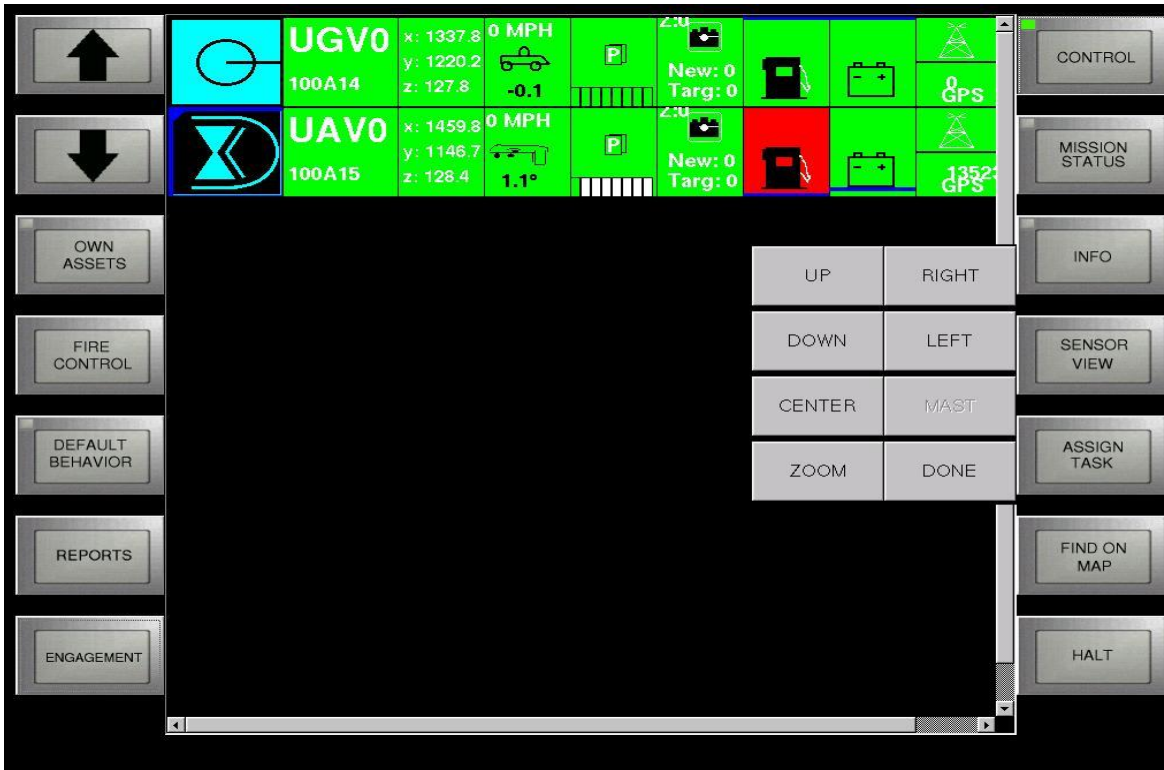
UGV0
100A14
x: 1337.8
y: 1220.2
z: 127.8
0 MPH
-0.1
P
2:0
New: 0
Targ: 0
0
GPS

UAV0
100A15
x: 1459.8
y: 1146.7
z: 128.4
0 MPH
1.1°
P
2:0
New: 0
Targ: 0
1352
GPS

OWN ASSETS
FIRE CONTROL
DEFAULT BEHAVIOR
REPORTS
ENGAGEMENT

| UP | RIGHT |
|---|---|
| DOWN | LEFT |
| CENTER | MAST |
| ZOOM | DONE |

CONTROL
MISSION STATUS
INFO
SENSOR VIEW
ASSIGN TASK
FIND ON MAP
HALT